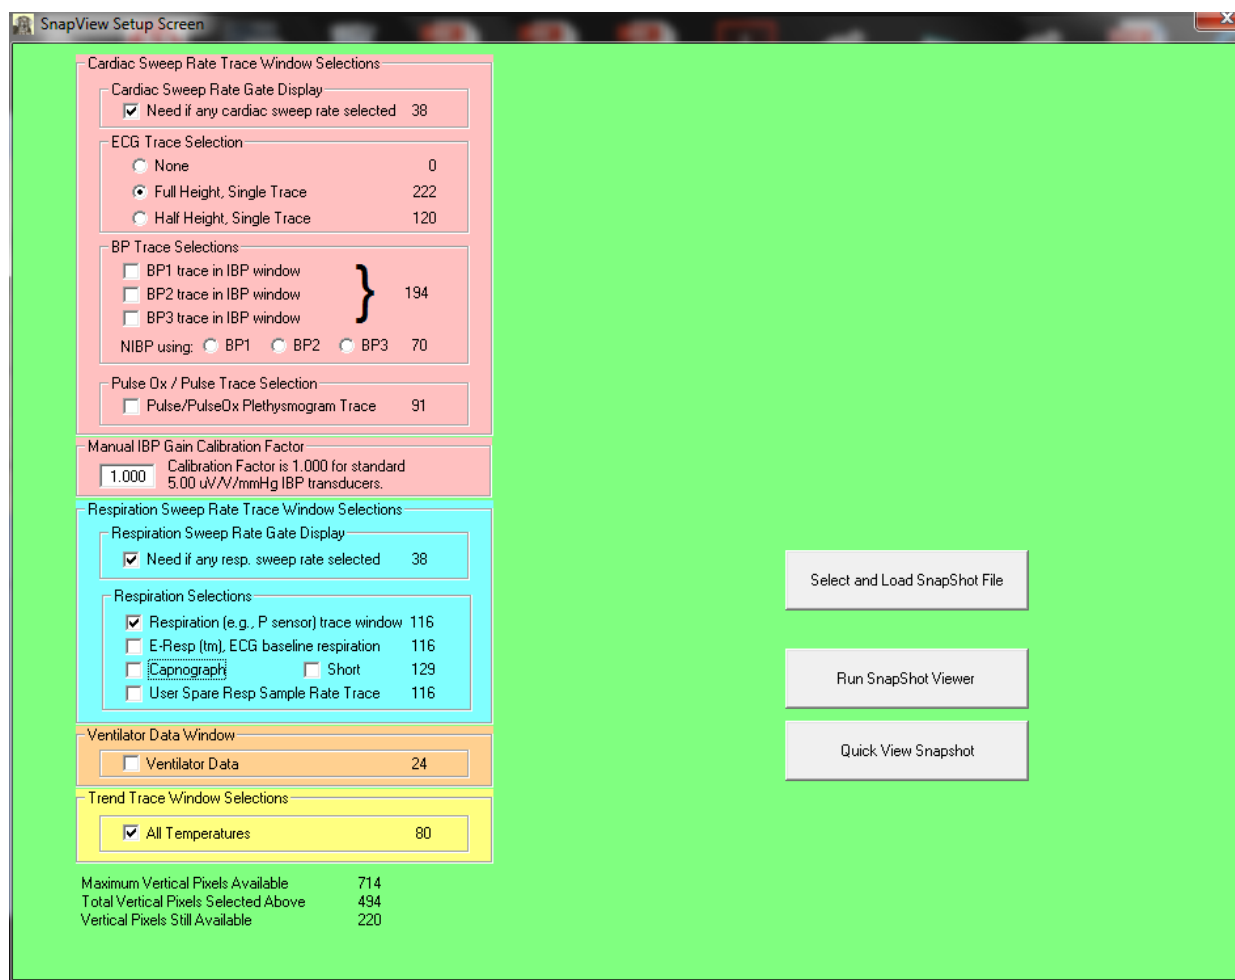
SnapView Setup Screen

Cardiac Sweep Rate Trace Window Selections

Cardiac Sweep Rate Gate Display
Need if any cardiac sweep rate selected 38

ECG Trace Selection
None 0
Full Height, Single Trace 222
Half Height, Single Trace 120

BP Trace Selections
BP1 trace in IBP window
BP2 trace in IBP window
BP3 trace in IBP window
194
NIBP using: BP1 BP2 BP3 70

Pulse Ox / Pulse Trace Selection
Pulse/PulseOx Plethysmogram Trace 91

Manual IBP Gain Calibration Factor
1.000 Calibration Factor is 1.000 for standard 5.00 uV/V/mmHg IBP transducers.

Respiration Sweep Rate Trace Window Selections

Respiration Sweep Rate Gate Display
Need if any resp. sweep rate selected 38

Respiration Selections
Respiration (e.g., P sensor) trace window 116
E-Resp (tm), ECG baseline respiration 116
Capnograph Short 129
User Spare Resp Sample Rate Trace 116

Ventilator Data Window
Ventilator Data 24

Trend Trace Window Selections
All Temperatures 80

Maximum Vertical Pixels Available 714
Total Vertical Pixels Selected Above 494
Vertical Pixels Still Available 220

Select and Load SnapShot File

Run SnapShot Viewer

Quick View Snapshot